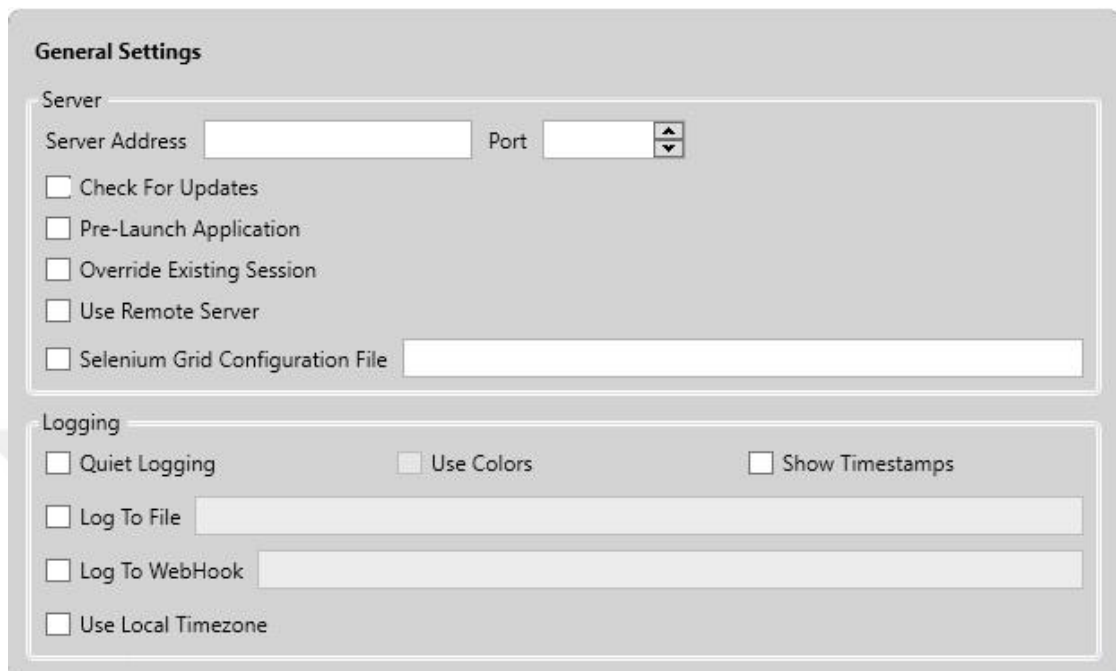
General Settings

Server

Server Address

Port

Check For Updates

Pre-Launch Application

Override Existing Session

Use Remote Server

Selenium Grid Configuration File

Logging

Quiet Logging

Use Colors

Show Timestamps

Log To File

Log To WebHook

Use Local Timezone